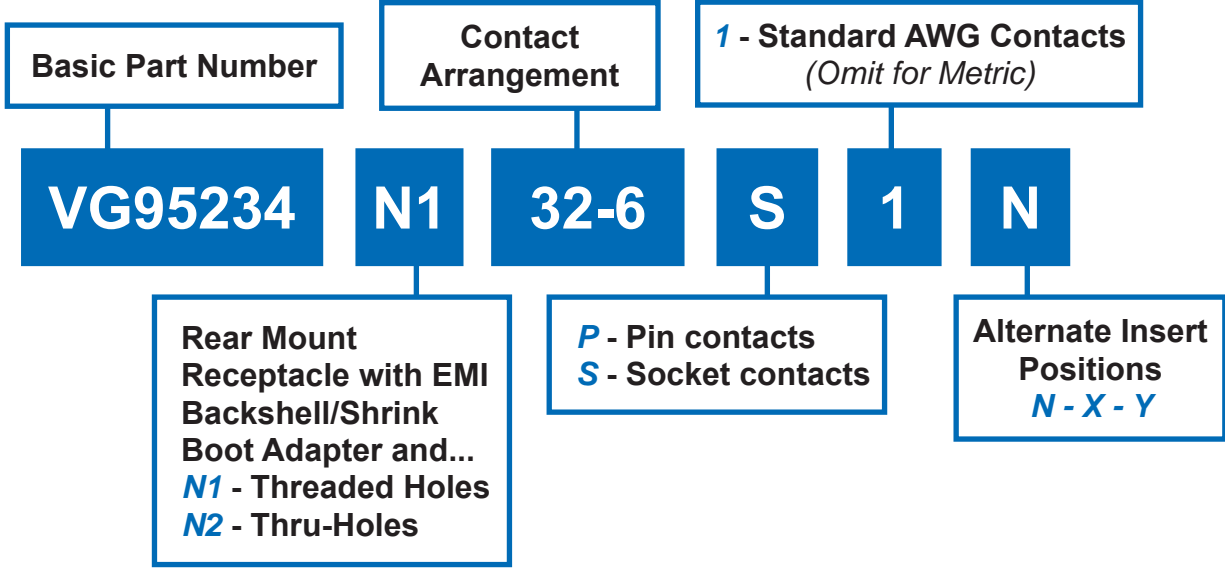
Basic Part Number

Contact Arrangement

1 - Standard AWG Contacts
(Omit for Metric)

VG95234 N1 32-6 S 1 N

Rear Mount Receptacle with EMI Backshell/Shrink Boot Adapter and...
N1 - Threaded Holes
N2 - Thru-Holes

P - Pin contacts
S - Socket contacts

Alternate Insert Positions
N - X - Y